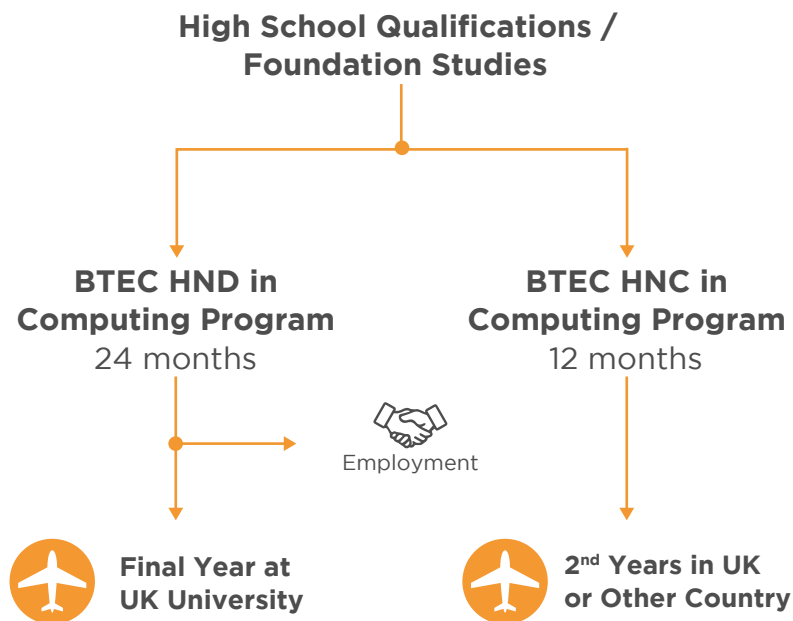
High School Qualifications / Foundation Studies

BTEC HND in Computing Program
24 months

BTEC HNC in Computing Program
12 months

Employment

Final Year at UK University

2$^{nd}$ Years in UK or Other Country